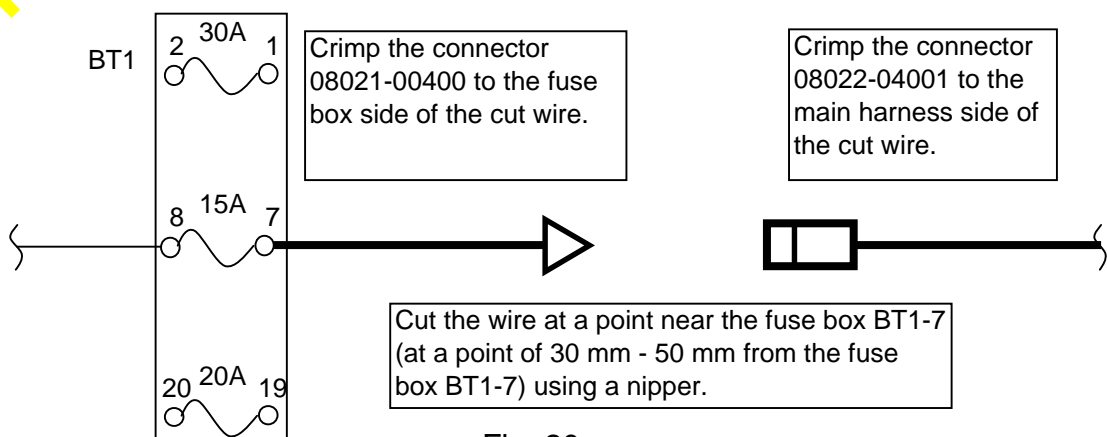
BT1

2 30A 1

Crimp the connector 08021-00400 to the fuse box side of the cut wire.

Crimp the connector 08022-04001 to the main harness side of the cut wire.

8 15A 7

Cut the wire at a point near the fuse box BT1-7 (at a point of 30 mm - 50 mm from the fuse box BT1-7) using a nipper.

20 20A 19

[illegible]